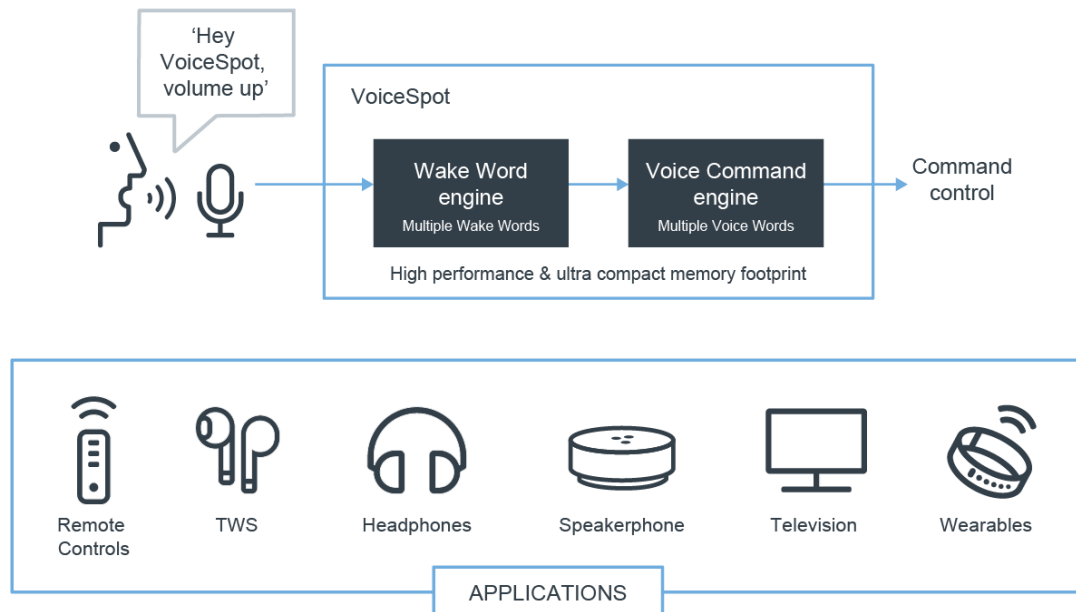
‘Hey VoiceSpot, volume up’

VoiceSpot

Wake Word engine
Multiple Wake Words

Voice Command engine
Multiple Voice Words

Command control

High performance & ultra compact memory footprint

Remote Controls

TWS

Headphones

Speakerphone

Television

Wearables

APPLICATIONS